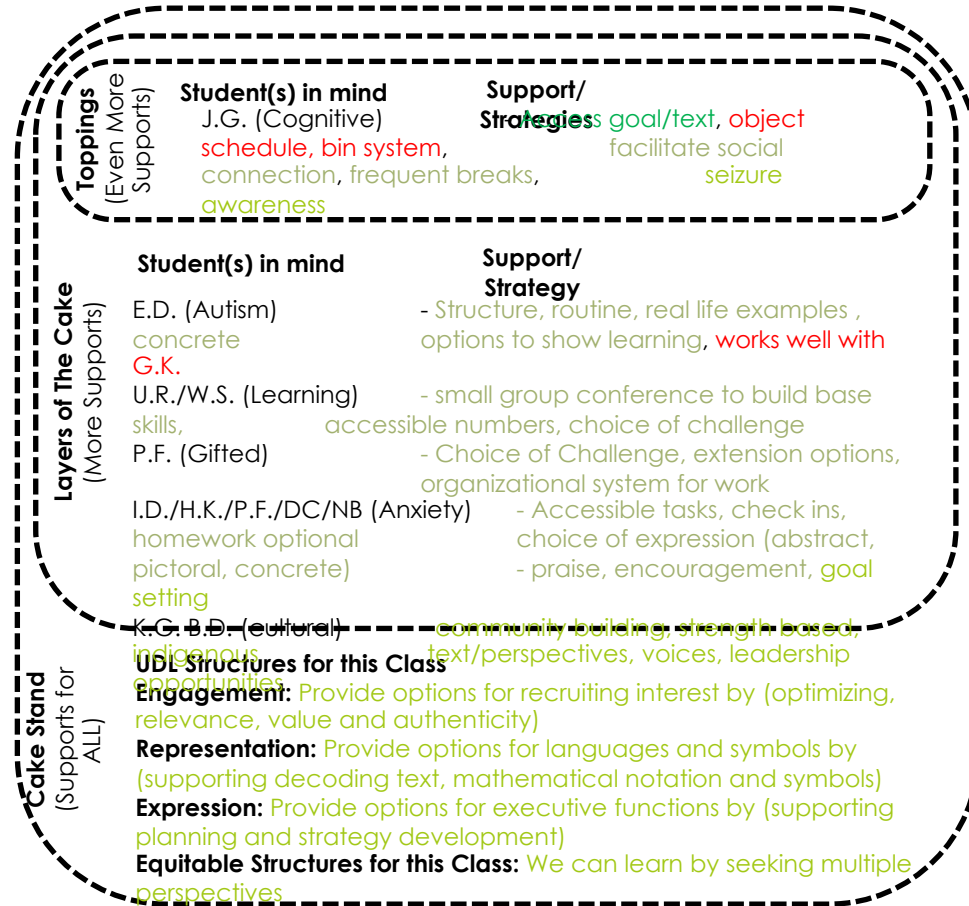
Toppings (Even More Supports)

Student(s) in mind

Support/ Strategies

J.G. (Cognitive) Access goal/text, object schedule, bin system, facilitate social connection, frequent breaks, seizure awareness

Layers of The Cake (More Supports)

Student(s) in mind

Support/ Strategy

E.D. (Autism) - Structure, routine, real life examples , concrete options to show learning, works well with G.K.

U.R./W.S. (Learning) - small group conference to build base skills, accessible numbers, choice of challenge

P.F. (Gifted) - Choice of Challenge, extension options, organizational system for work

I.D./H.K./P.F./DC/NB (Anxiety) - Accessible tasks, check ins, homework optional choice of expression (abstract, pictoral, concrete) - praise, encouragement, goal setting

K.G. B.D. (cultural) community building, strength based, indigenous text/perspectives, voices, leadership opportunities

Cake Stand (Supports for ALL)

UDL Structures for this Class

Engagement: Provide options for recruiting interest by (optimizing, relevance, value and authenticity)

Representation: Provide options for languages and symbols by (supporting decoding text, mathematical notation and symbols)

Expression: Provide options for executive functions by (supporting planning and strategy development)

Equitable Structures for this Class: We can learn by seeking multiple perspectives